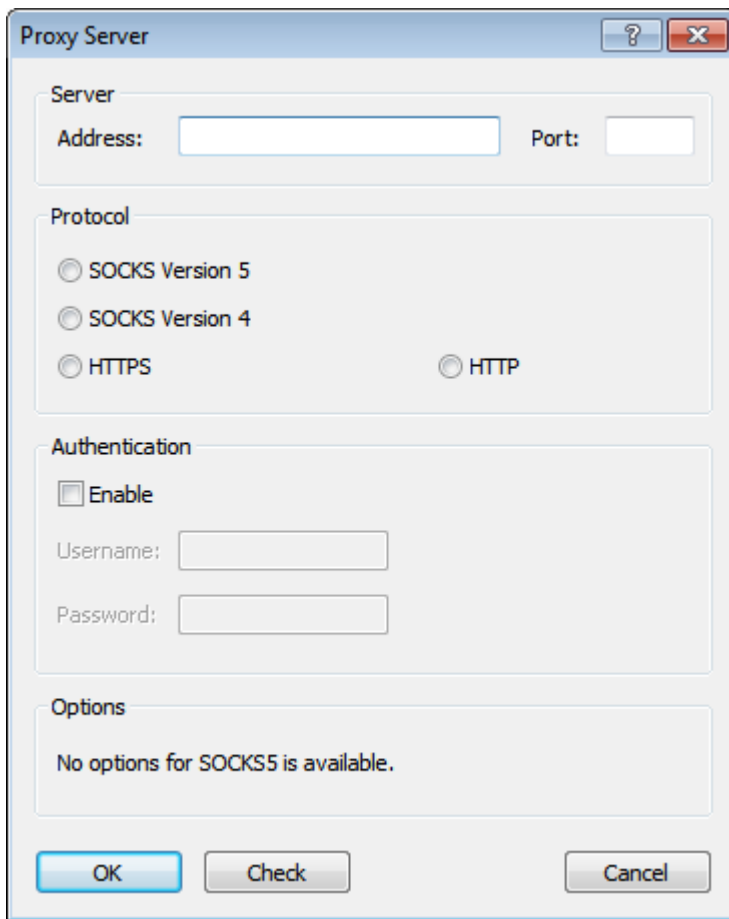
Proxy Server

?

Server

Address:

Port:

Protocol

SOCKS Version 5

SOCKS Version 4

HTTPS

HTTP

Authentication

Enable

Username:

Password:

Options

No options for SOCKS5 is available.

OK

Check

Cancel